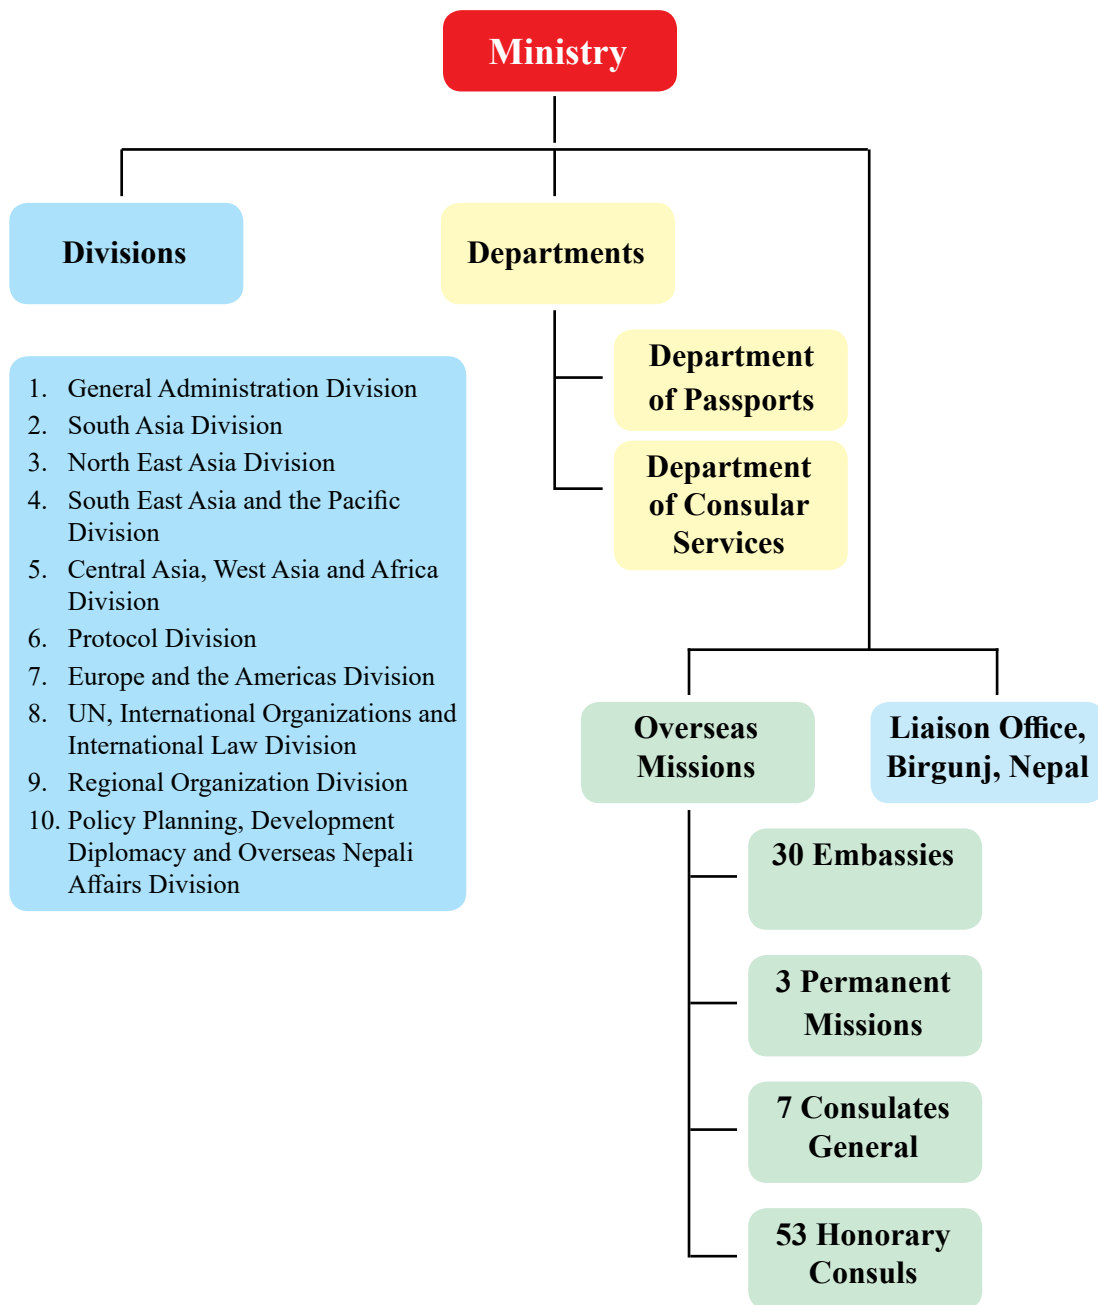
Ministry

Divisions

1. General Administration Division
2. South Asia Division
3. North East Asia Division
4. South East Asia and the Pacific Division
5. Central Asia, West Asia and Africa Division
6. Protocol Division
7. Europe and the Americas Division
8. UN, International Organizations and International Law Division
9. Regional Organization Division
10. Policy Planning, Development Diplomacy and Overseas Nepali Affairs Division

Departments

Department of Passports

Department of Consular Services

Overseas Missions

30 Embassies

3 Permanent Missions

7 Consulates General

53 Honorary Consuls

Liaison Office, Birgunj, Nepal